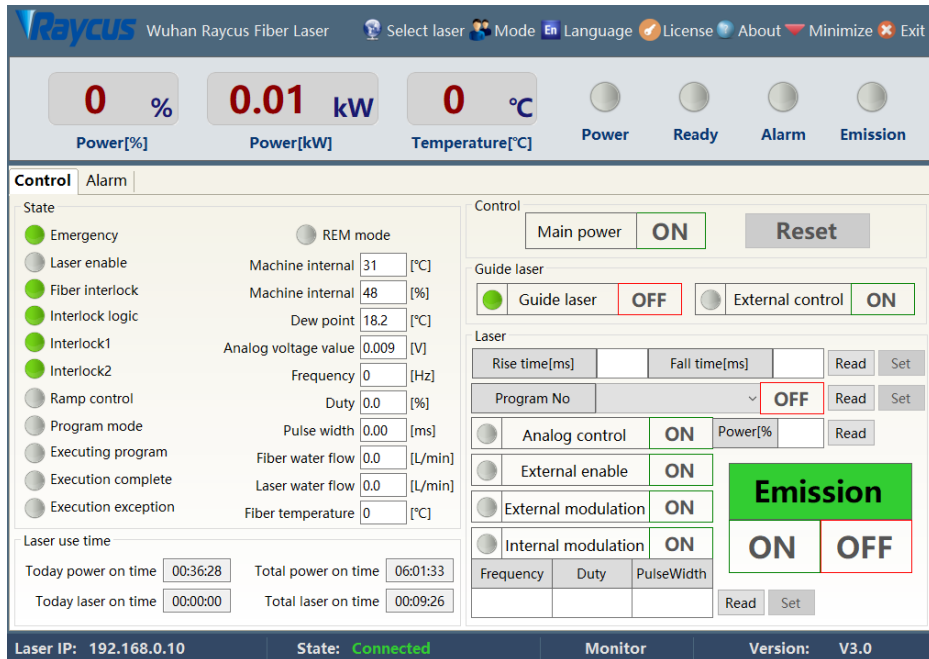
Raycus Wuhan Raycus Fiber Laser Select laser Mode Language License About Minimize Exit

0 %
Power[%]

0.01 kW
Power[kW]

0 ℃
Temperature[℃]

Power Ready Alarm Emission

Control Alarm

State
Emergency
Laser enable
Fiber interlock
Interlock logic
Interlock1
Interlock2
Ramp control
Program mode
Executing program
Execution complete
Execution exception

REM mode
Machine internal 31 [℃]
Machine internal 48 [%]
Dew point 18.2 [℃]
Analog voltage value 0.009 [V]
Frequency 0 [Hz]
Duty 0.0 [%]
Pulse width 0.00 [ms]
Fiber water flow 0.0 [L/min]
Laser water flow 0.0 [L/min]
Fiber temperature 0 [℃]

Laser use time
Today power on time 00:36:28
Total power on time 06:01:33
Today laser on time 00:00:00
Total laser on time 00:09:26

Control
Main power ON
Reset

Guide laser
Guide laser OFF
External control ON

Laser
Rise time[ms] Fall time[ms] Read Set
Program No OFF Read Set
Analog control ON Power[% Read
External enable ON
External modulation ON
Internal modulation ON

Emission
ON OFF

| Frequency | Duty | PulseWidth |
|---|---|---|
| | | |

Read Set

Laser IP: 192.168.0.10 State: Connected Monitor Version: V3.0